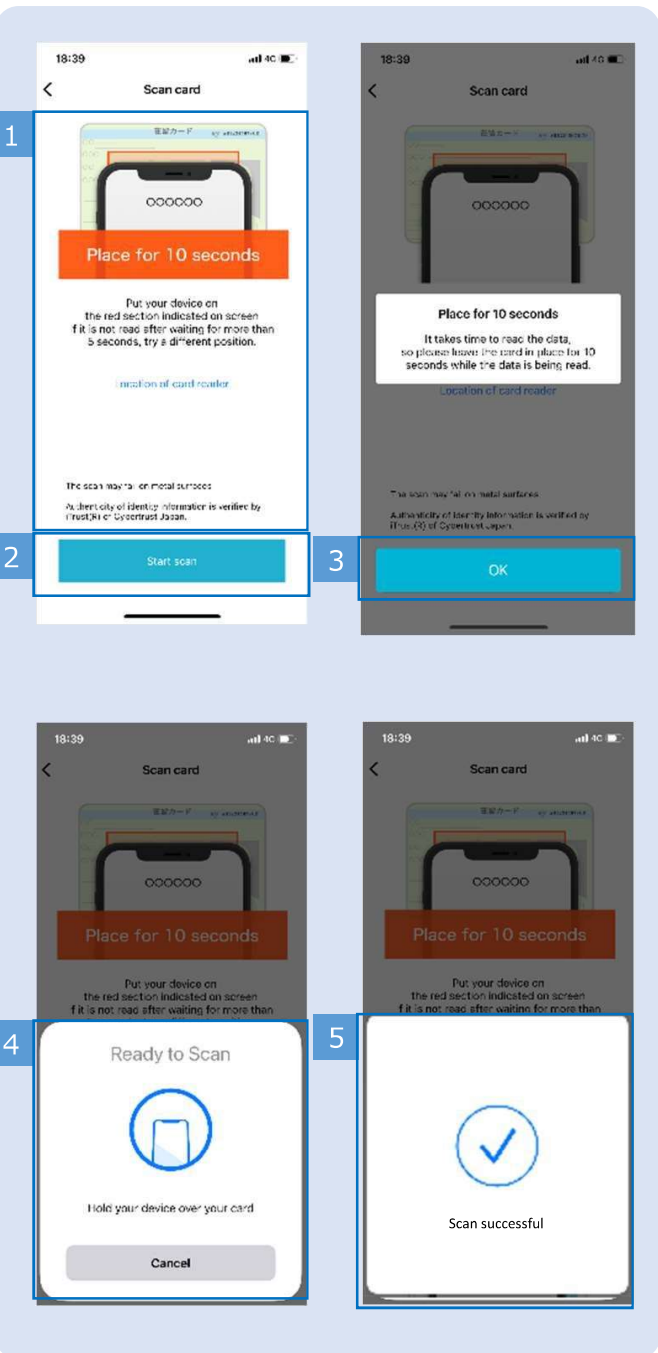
18:39

Scan card

1

000000

Place for 10 seconds

Put your device on the red section indicated on screen f it is not read after waiting for more than 5 seconds, try a different position.

Location of card reader

The scan may fail on metal surfaces

Authenticity of identity information is verified by iTrust(R) of Cybertrust Japan.

2

Start scan

18:39

Scan card

000000

Place for 10 seconds

It takes time to read the data, so please leave the card in place for 10 seconds while the data is being read.

Location of card reader

The scan may fail on metal surfaces

Authenticity of identity information is verified by iTrust(R) of Cybertrust Japan.

3

OK

18:39

Scan card

000000

Place for 10 seconds

Put your device on the red section indicated on screen f it is not read after waiting for more than

4

Ready to Scan

Hold your device over your card

Cancel

18:39

Scan card

000000

Place for 10 seconds

Put your device on the red section indicated on screen f it is not read after waiting for more than

5

Scan successful